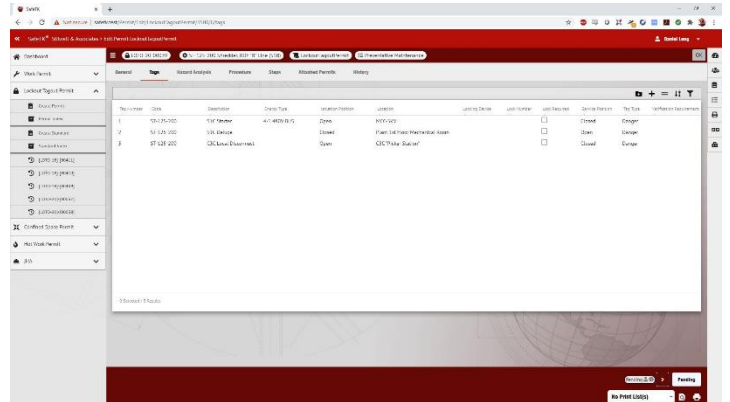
SafetK
Not secure | safetk.net/Permit/Edit/LockoutTagout/Permit/1598/Tags

SafetK® Stillwell & Associates > Edit Permit Lockout Tagout Permit

Dashboard
Work Permit
Lockout Tagout Permit
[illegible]
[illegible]
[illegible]
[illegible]
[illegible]
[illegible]
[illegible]
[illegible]
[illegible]
Confined Space Permit
Hot Work Permit
JHA

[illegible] | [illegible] Shredder 600" Line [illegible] | Lockout tagout Permit | Preventative Maintenance

General | Tags | Hazard Analysis | Procedure | Steps | Attached Permits | History

| Tag number | Type | Description | Energy Type | Isolation Position | Location | Locking Device | Lock Number | Lock Required | Existing Position | Tag Type | Verification Requirement |
|---|---|---|---|---|---|---|---|---|---|---|---|
| 1 | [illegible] | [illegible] | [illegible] | Open | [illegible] | | | | Closed | Danger | |
| 2 | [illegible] | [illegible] | | Closed | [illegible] | | | | Open | Danger | |
| 3 | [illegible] | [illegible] | | Open | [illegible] | | | | Closed | Danger | |

3 Selected / 3 Results

Pending
No Print List(s)